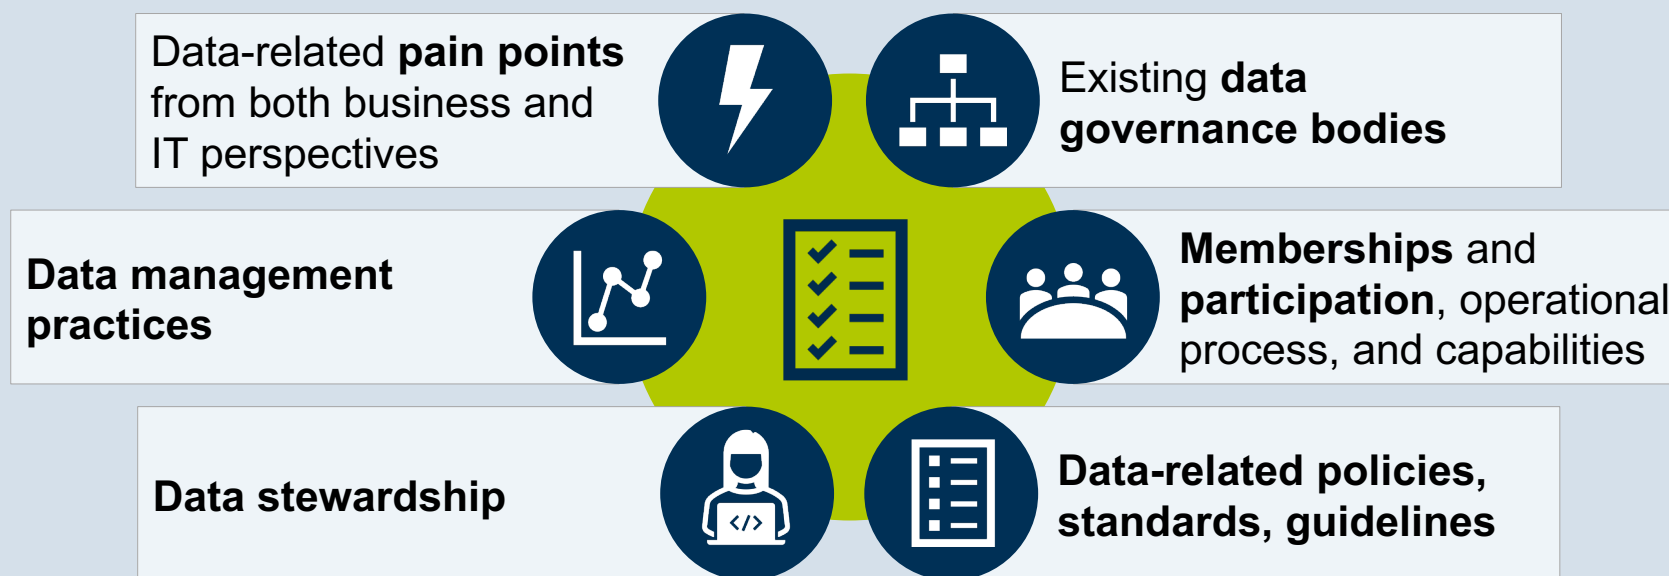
Data-related **pain points** from both business and IT perspectives

Existing **data governance bodies**

**Data management practices**

**Memberships** and **participation**, operational process, and capabilities

**Data stewardship**

</>

**Data-related policies, standards, guidelines**